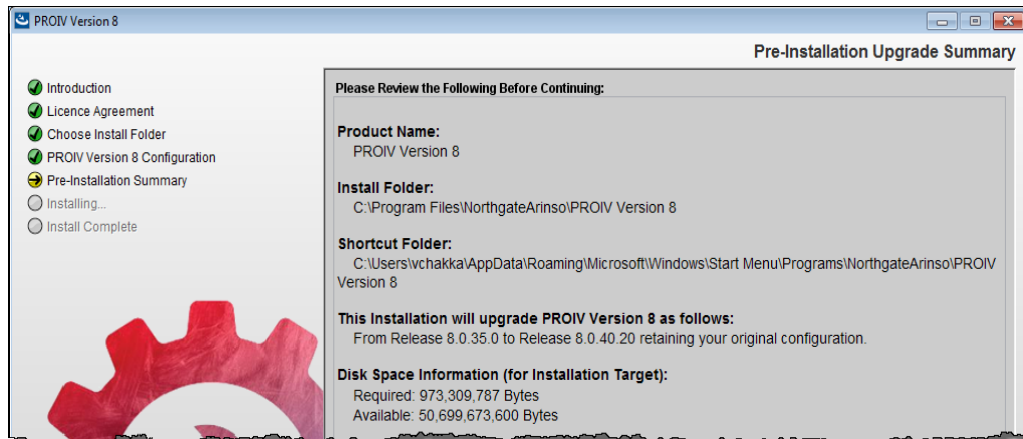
PROIV Version 8

Pre-Installation Upgrade Summary

Introduction
Licence Agreement
Choose Install Folder
PROIV Version 8 Configuration
Pre-Installation Summary
Installing...
Install Complete

Please Review the Following Before Continuing:

Product Name:
PROIV Version 8

Install Folder:
C:\Program Files\NorthgateArinso\PROIV Version 8

Shortcut Folder:
C:\Users\vchakka\AppData\Roaming\Microsoft\Windows\Start Menu\Programs\NorthgateArinso\PROIV Version 8

This Installation will upgrade PROIV Version 8 as follows:
From Release 8.0.35.0 to Release 8.0.40.20 retaining your original configuration.

Disk Space Information (for Installation Target):
Required: 973,309,787 Bytes
Available: 50,699,673,600 Bytes